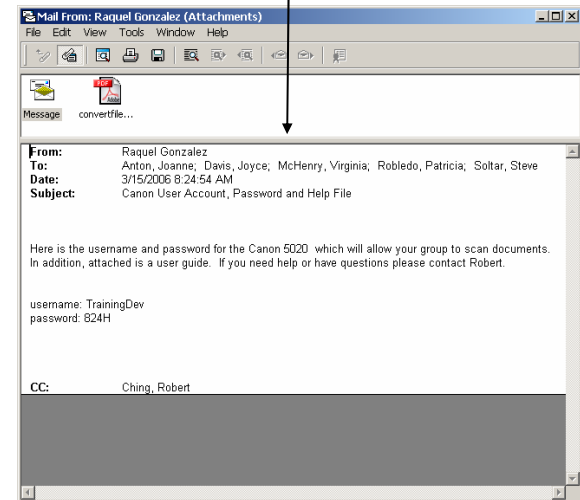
Mail From: Raquel Gonzalez (Attachments)

File Edit View Tools Window Help

PDF

Message convertfile...

From: Raquel Gonzalez
To: Anton, Joanne; Davis, Joyce; McHenry, Virginia; Robledo, Patricia; Soltar, Steve
Date: 3/15/2006 8:24:54 AM
Subject: Canon User Account, Password and Help File

Here is the username and password for the Canon 5020 which will allow your group to scan documents. In addition, attached is a user guide. If you need help or have questions please contact Robert.

username: TrainingDev
password: 824H

CC: Ching, Robert